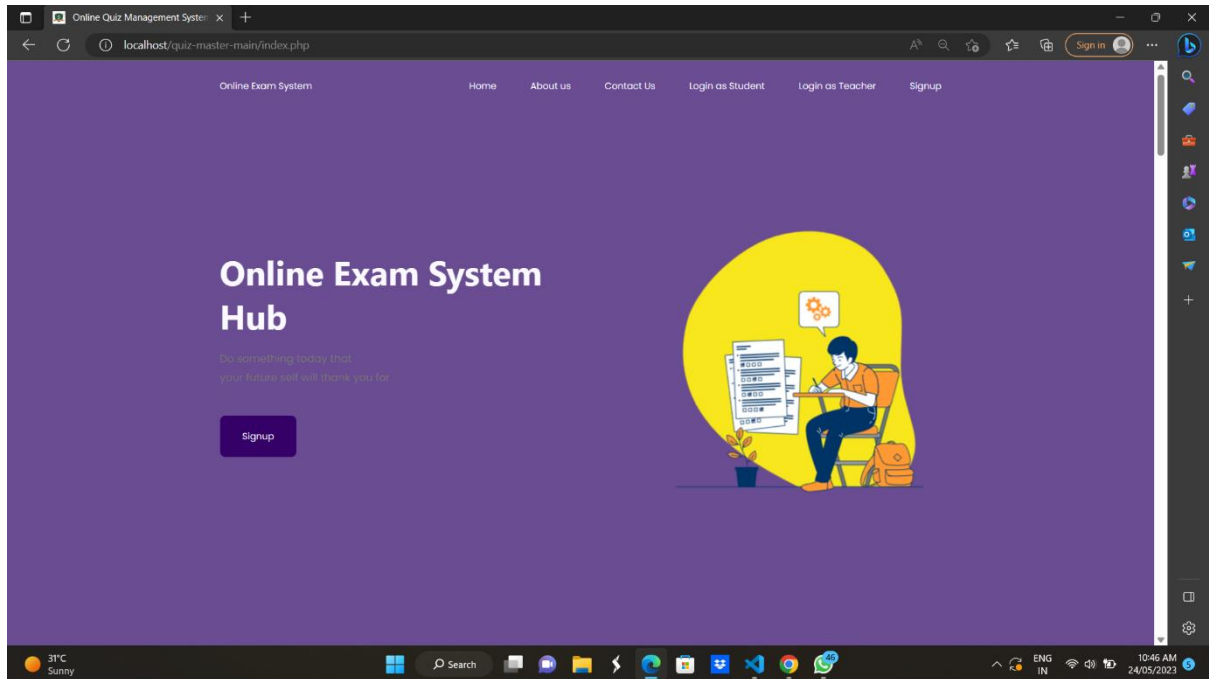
Online Quiz Management Systen ×

localhost/quiz-master-main/index.php

Sign in

Online Exam System

Home About us Contact Us Login as Student Login as Teacher Signup

Online Exam System Hub

Do something today that your future self will thank you for.

Signup

31°C
Sunny

Search

46

ENG
IN

10:46 AM
24/05/2023